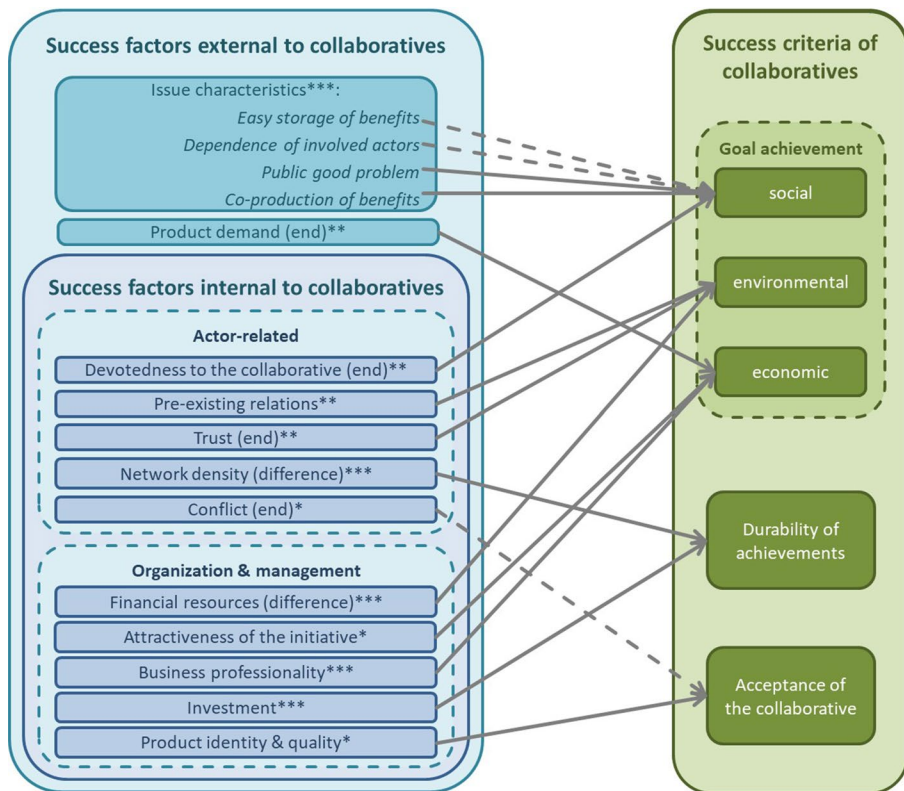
Success factors external to collaboratives

Issue characteristics***:
Easy storage of benefits
Dependence of involved actors
Public good problem
Co-production of benefits

Product demand (end)**

Success factors internal to collaboratives

Actor-related

Devotedness to the collaborative (end)**
Pre-existing relations**
Trust (end)**
Network density (difference)***
Conflict (end)*

Organization & management

Financial resources (difference)***
Attractiveness of the initiative*
Business professionality***
Investment***
Product identity & quality*

Success criteria of collaboratives

Goal achievement
social
environmental
economic

Durability of achievements

Acceptance of the collaborative